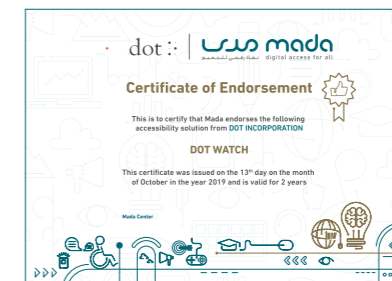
dot :·

مدى mada
نفاذ رقمي للجميع digital access for all

Certificate of Endorsement

This is to certify that Mada endorses the following accessibility solution from DOT INCORPORATION

DOT WATCH

This certificate was issued on the 13th day on the month of October in the year 2019 and is valid for 2 years

Mada Center